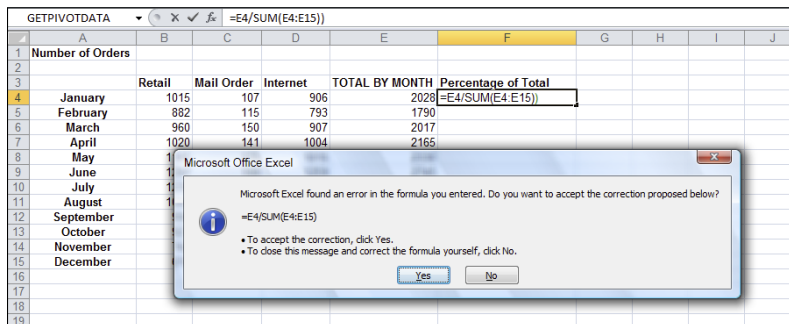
GETPIVOTDATA ▾ ✕ ✓ $f_x$ =E4/SUM(E4:E15))

| | A | B | C | D | E | F | G | H | I | J |
|---|---|---|---|---|---|---|---|---|---|---|
| 1 | Number of Orders | | | | | | | | | |
| 2 | | | | | | | | | | |
| 3 | | Retail | Mail Order | Internet | TOTAL BY MONTH | Percentage of Total | | | | |
| 4 | January | 1015 | 107 | 906 | 2028 | =E4/SUM(E4:E15)) | | | | |
| 5 | February | 882 | 115 | 793 | 1790 | | | | | |
| 6 | March | 960 | 150 | 907 | 2017 | | | | | |
| 7 | April | 1020 | 141 | 1004 | 2165 | | | | | |
| 8 | May | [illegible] | | | | | | | | |
| 9 | June | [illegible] | | | | | | | | |
| 10 | July | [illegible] | | | | | | | | |
| 11 | August | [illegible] | | | | | | | | |
| 12 | September | | | | | | | | | |
| 13 | October | | | | | | | | | |
| 14 | November | | | | | | | | | |
| 15 | December | | | | | | | | | |
| 16 | | | | | | | | | | |
| 17 | | | | | | | | | | |
| 18 | | | | | | | | | | |
| 19 | | | | | | | | | | |

Microsoft Office Excel

Microsoft Excel found an error in the formula you entered. Do you want to accept the correction proposed below?

=E4/SUM(E4:E15)

• To accept the correction, click Yes.
• To close this message and correct the formula yourself, click No.

Yes No